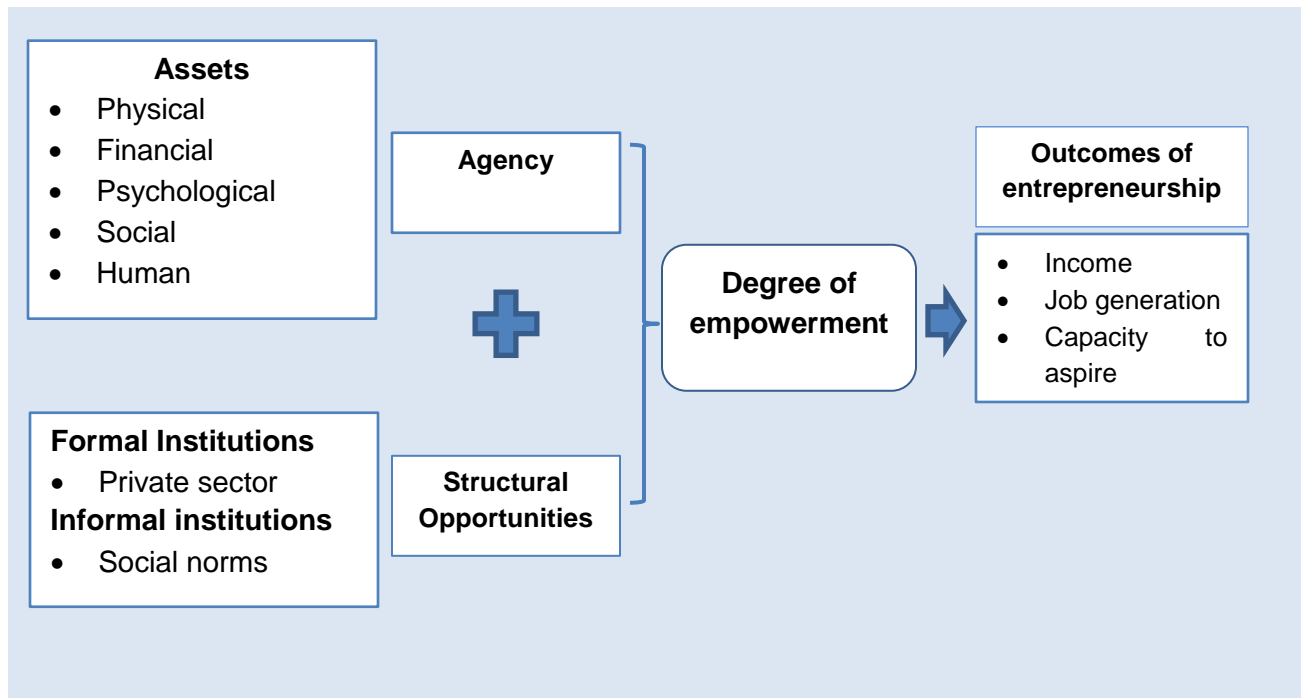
**Assets**
- Physical
- Financial
- Psychological
- Social
- Human

**Agency**

**Formal Institutions**
- Private sector

**Informal institutions**
- Social norms

**Structural Opportunities**

**Degree of empowerment**

**Outcomes of entrepreneurship**
- Income
- Job generation
- Capacity to aspire